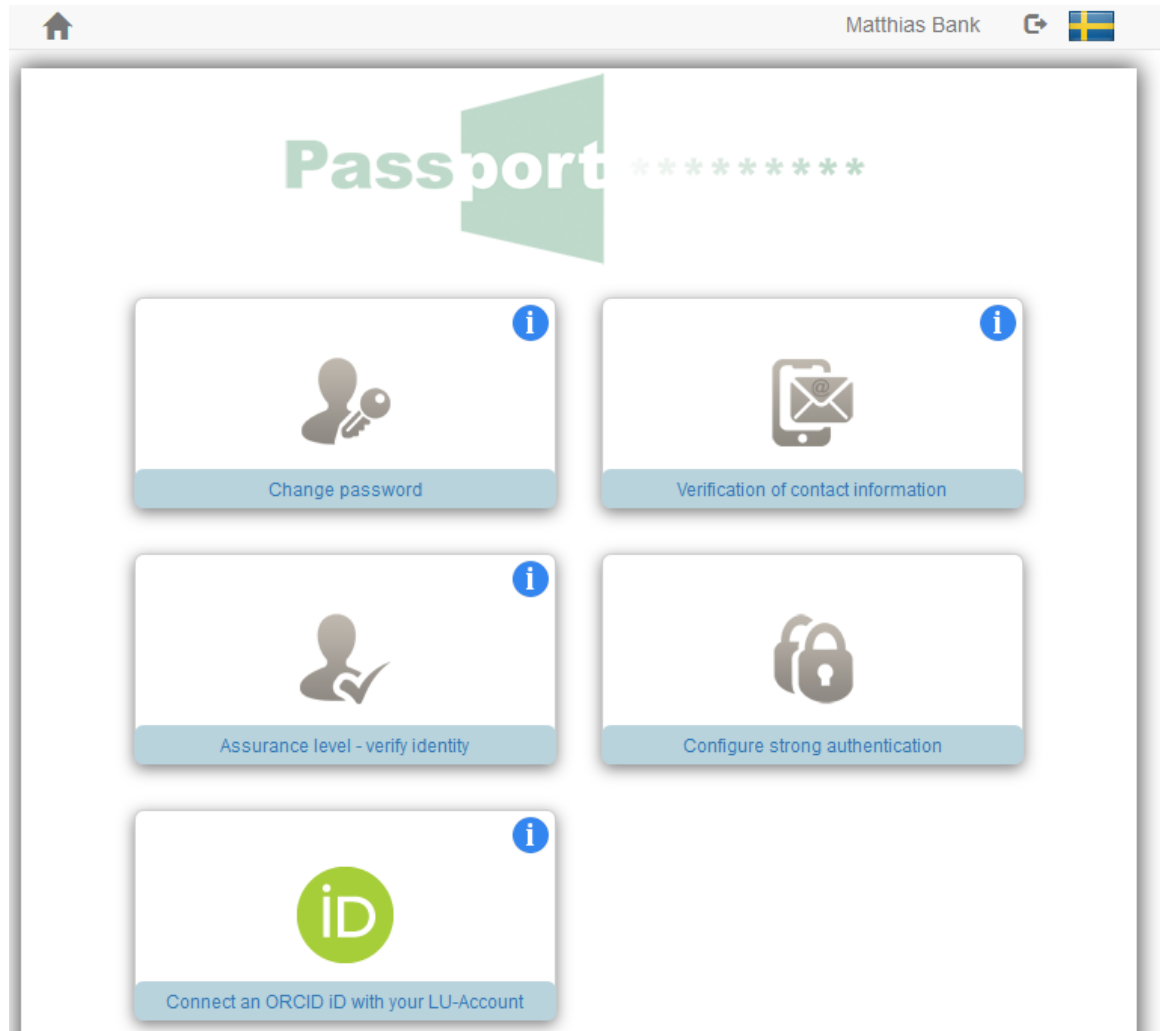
Matthias Bank

Passport*********

i

Change password

i

@

Verification of contact information

i

Assurance level - verify identity

Configure strong authentication

i

iD

Connect an ORCID iD with your LU-Account